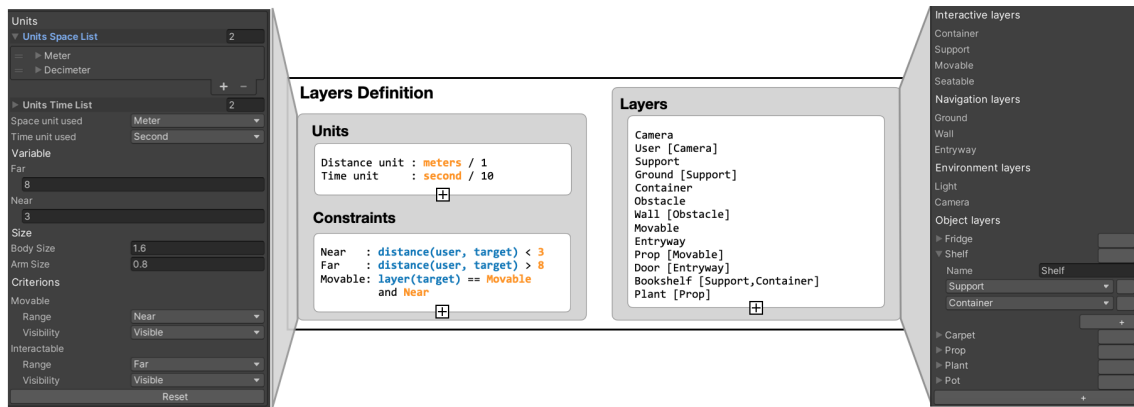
Units
Units Space List 2
Meter
Decimeter
+ −
Units Time List 2
Space unit used Meter
Time unit used Second
Variable
Far
8
Near
3
Size
Body Size 1.6
Arm Size 0.8
Criterions
Movable
Range Near
Visibility Visible
Interactable
Range Far
Visibility Visible
Reset

Layers Definition

Units
Distance unit : meters / 1
Time unit : second / 10
⊞

Constraints
Near : distance(user, target) < 3
Far : distance(user, target) > 8
Movable: layer(target) == Movable and Near
⊞

Layers
Camera
User [Camera]
Support
Ground [Support]
Container
Obstacle
Wall [Obstacle]
Movable
Entryway
Prop [Movable]
Door [Entryway]
Bookshelf [Support,Container]
Plant [Prop]
⊞

Interactive layers
Container
Support
Movable
Seatable
Navigation layers
Ground
Wall
Entryway
Environment layers
Light
Camera
Object layers
Fridge
Shelf
Name Shelf
Support
Container
+
Carpet
Prop
Plant
Pot
+